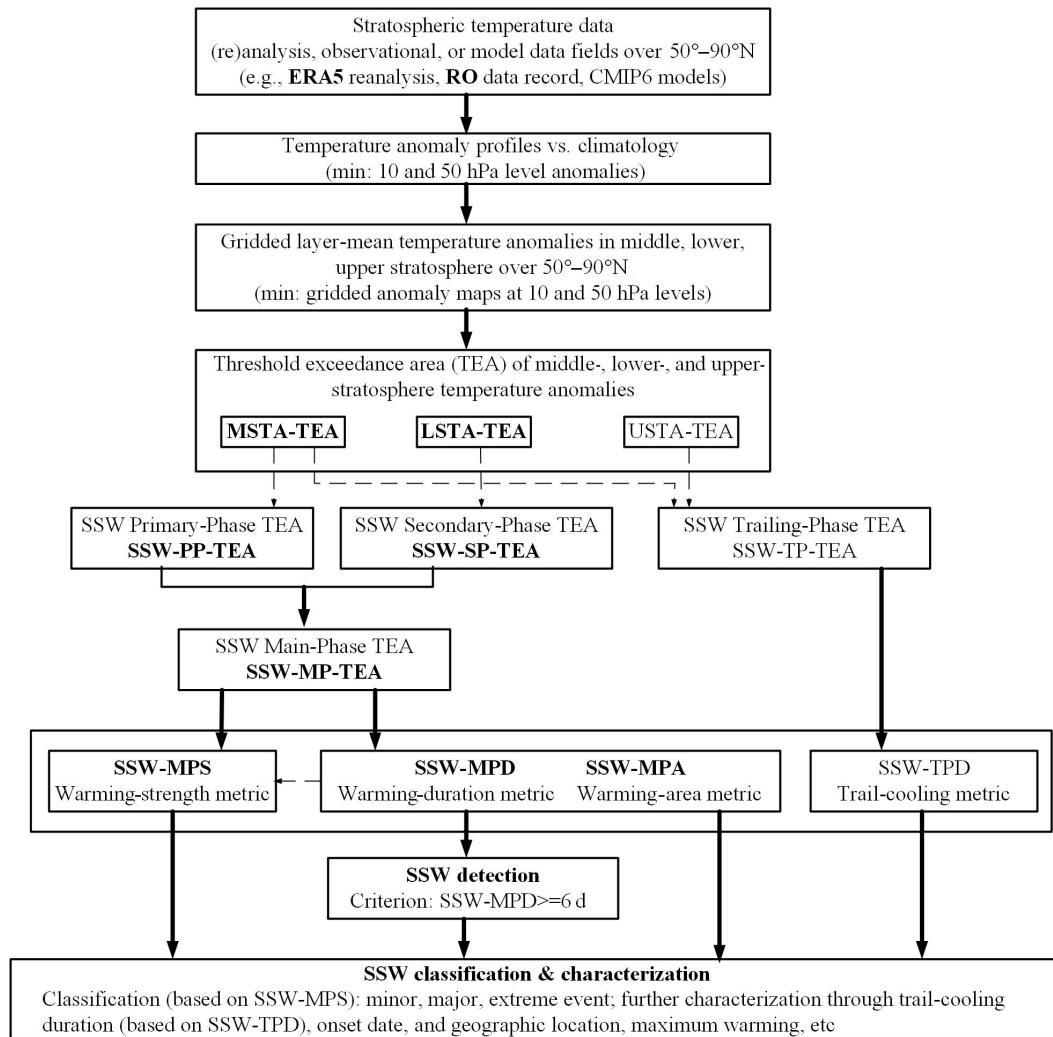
Stratospheric temperature data
(re)analysis, observational, or model data fields over 50°–90°N
(e.g., **ERA5** reanalysis, **RO** data record, CMIP6 models)

Temperature anomaly profiles vs. climatology
(min: 10 and 50 hPa level anomalies)

Gridded layer-mean temperature anomalies in middle, lower, upper stratosphere over 50°–90°N
(min: gridded anomaly maps at 10 and 50 hPa levels)

Threshold exceedance area (TEA) of middle-, lower-, and upper-stratosphere temperature anomalies

**MSTA-TEA**

**LSTA-TEA**

USTA-TEA

SSW Primary-Phase TEA
**SSW-PP-TEA**

SSW Secondary-Phase TEA
**SSW-SP-TEA**

SSW Trailing-Phase TEA
SSW-TP-TEA

SSW Main-Phase TEA
**SSW-MP-TEA**

**SSW-MPS**
Warming-strength metric

**SSW-MPD**
Warming-duration metric

**SSW-MPA**
Warming-area metric

SSW-TPD
Trail-cooling metric

**SSW detection**
Criterion: SSW-MPD>=6 d

**SSW classification & characterization**
Classification (based on SSW-MPS): minor, major, extreme event; further characterization through trail-cooling duration (based on SSW-TPD), onset date, and geographic location, maximum warming, etc